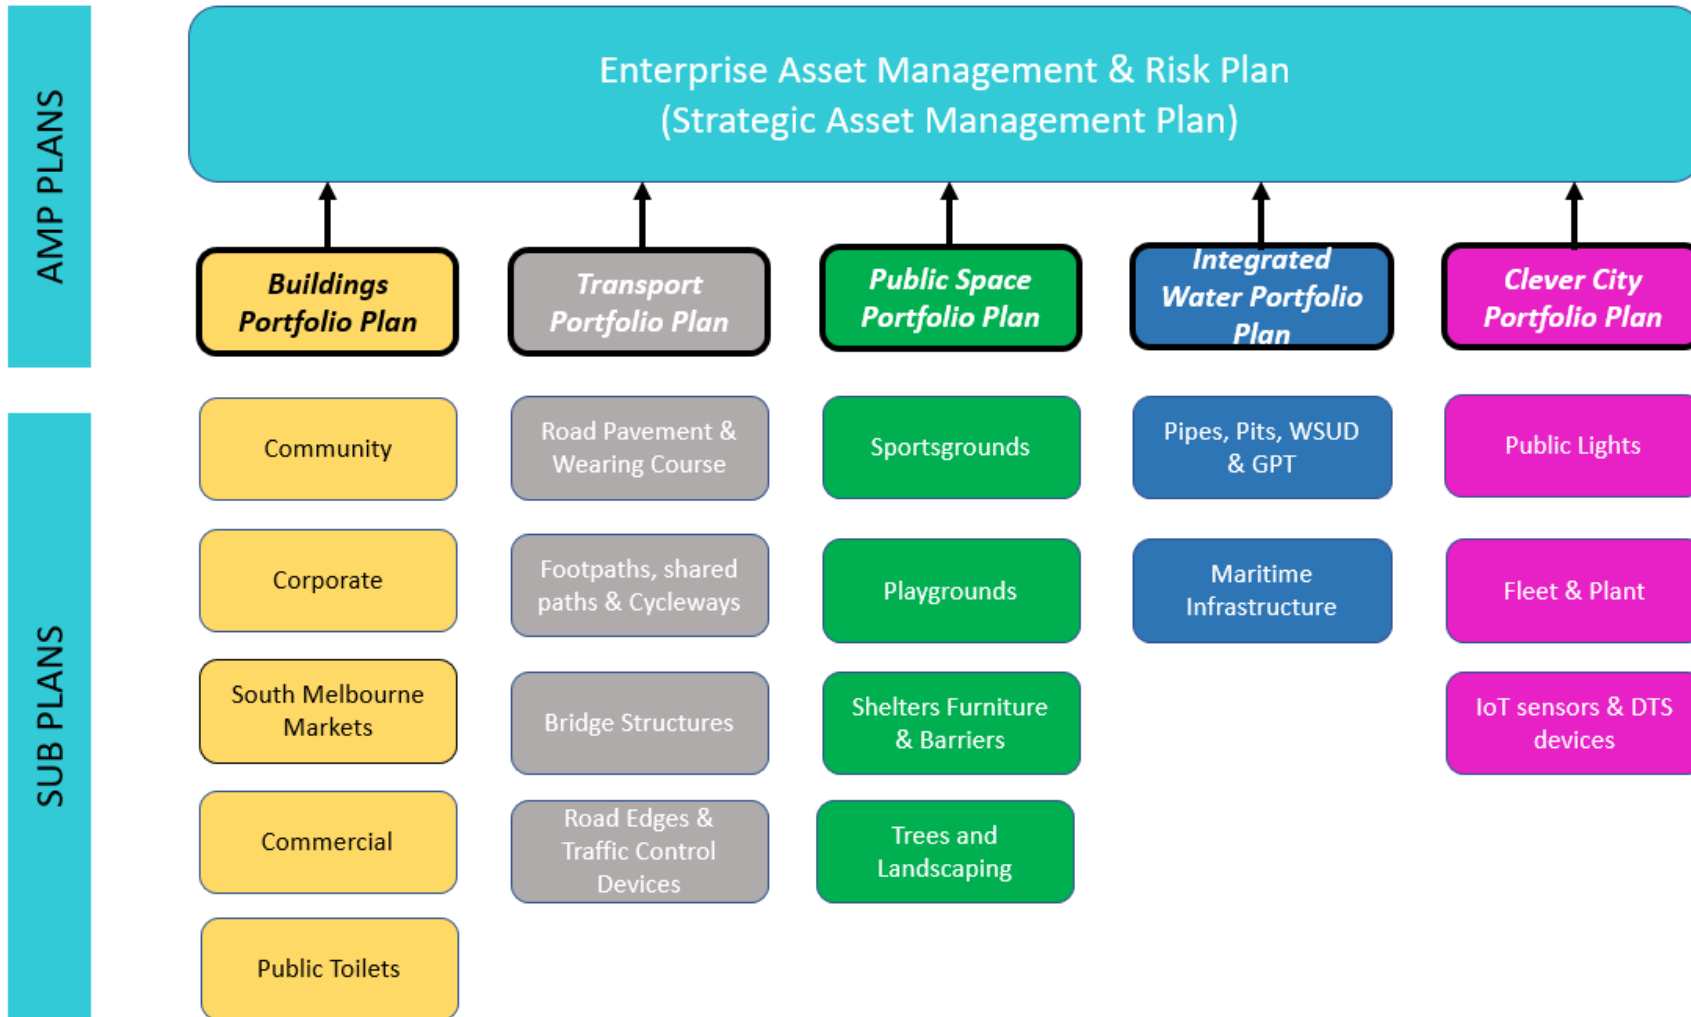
AMP PLANS

SUB PLANS

Enterprise Asset Management & Risk Plan
(Strategic Asset Management Plan)

Buildings Portfolio Plan

Transport Portfolio Plan

Public Space Portfolio Plan

Integrated Water Portfolio Plan

Clever City Portfolio Plan

Community

Corporate

South Melbourne Markets

Commercial

Public Toilets

Road Pavement & Wearing Course

Footpaths, shared paths & Cycleways

Bridge Structures

Road Edges & Traffic Control Devices

Sportsgrounds

Playgrounds

Shelters Furniture & Barriers

Trees and Landscaping

Pipes, Pits, WSUD & GPT

Maritime Infrastructure

Public Lights

Fleet & Plant

IoT sensors & DTS devices